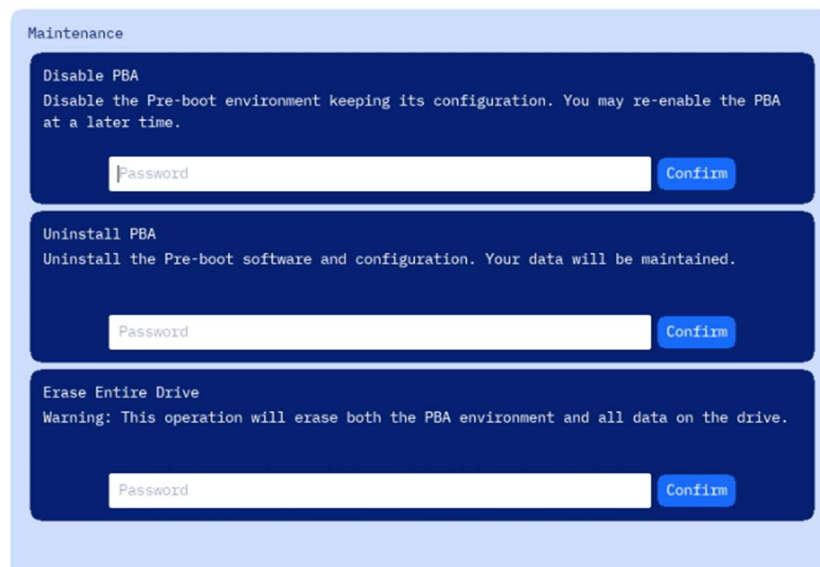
Maintenance

Disable PBA

Disable the Pre-boot environment keeping its configuration. You may re-enable the PBA at a later time.

Password

Confirm

Uninstall PBA

Uninstall the Pre-boot software and configuration. Your data will be maintained.

Password

Confirm

Erase Entire Drive

Warning: This operation will erase both the PBA environment and all data on the drive.

Password

Confirm